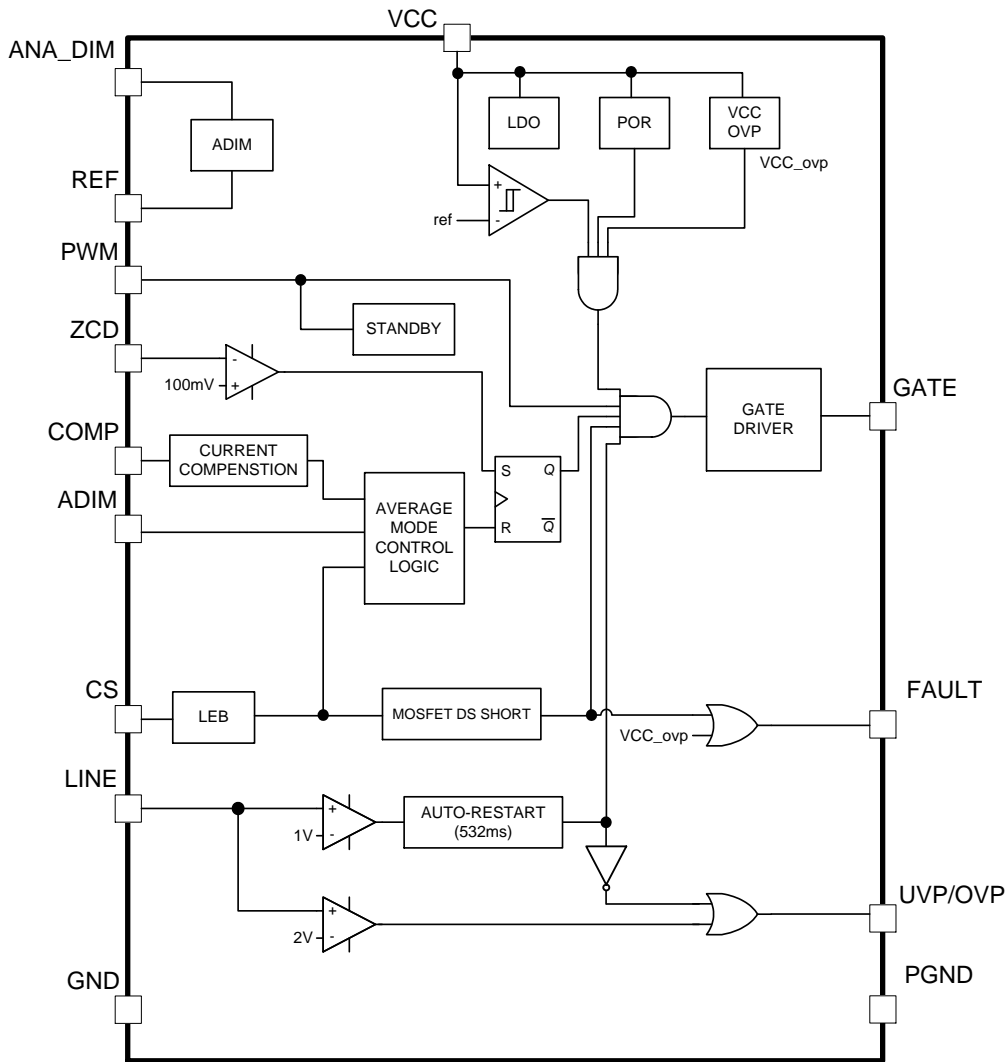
VCC
ANA_DIM
ADIM
REF
LDO
POR
VCC OVP
VCC_ovp
+
-
ref
PWM
STANDBY
ZCD
-
+
100mV
GATE
GATE DRIVER
COMP
CURRENT COMPENSTION
S
Q
ADIM
AVERAGE MODE CONTROL LOGIC
R
$\overline{Q}$
CS
LEB
MOSFET DS SHORT
FAULT
VCC_ovp
LINE
+
-
1V
AUTO-RESTART (532ms)
+
-
2V
UVP/OVP
GND
PGND